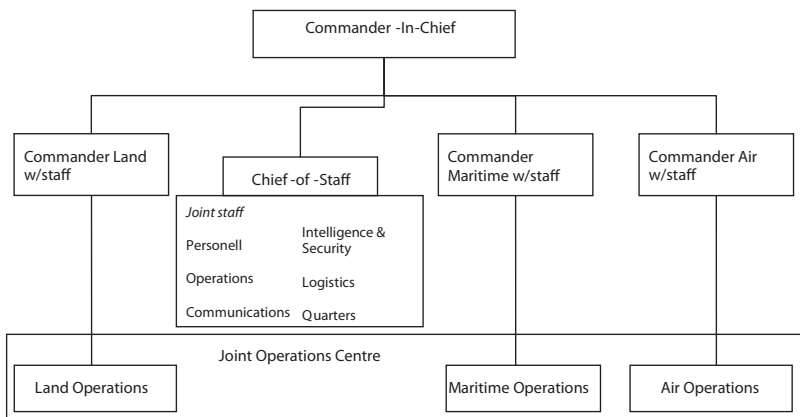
Commander -In-Chief

Commander Land w/staff

Chief-of -Staff

Joint staff

Personell

Intelligence & Security

Operations

Logistics

Communications

Quarters

Commander Maritime w/staff

Commander Air w/staff

Joint Operations Centre

Land Operations

Maritime Operations

Air Operations